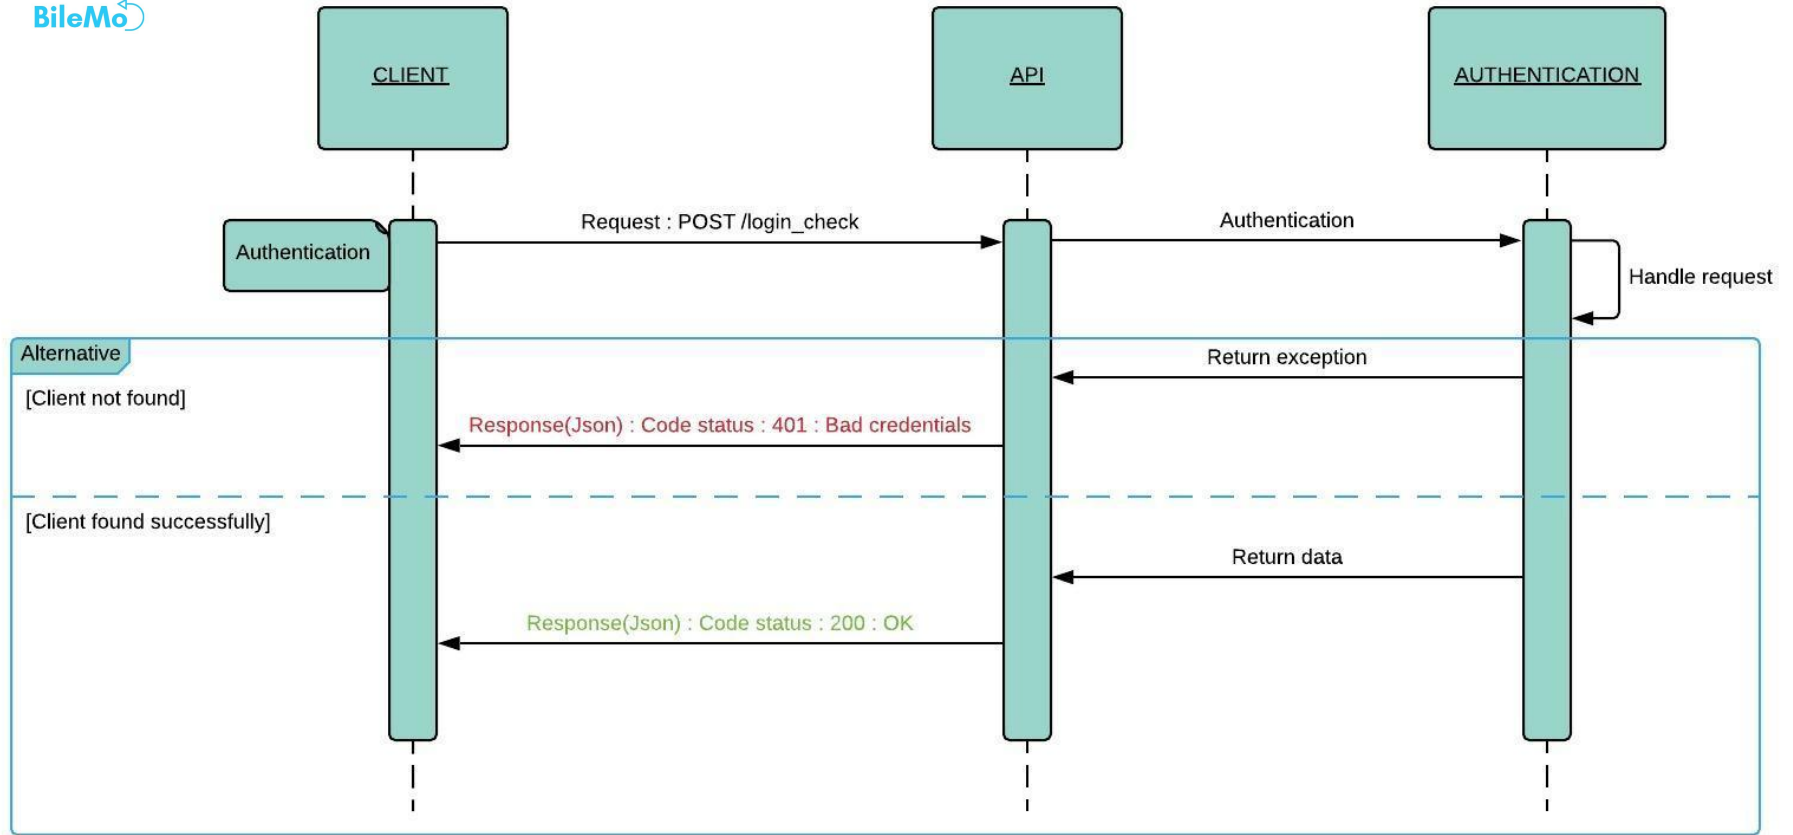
BileMo

CLIENT

API

AUTHENTICATION

Authentication

Request : POST /login_check

Authentication

Handle request

Alternative

[Client not found]

Return exception

Response(Json) : Code status : 401 : Bad credentials

[Client found successfully]

Return data

Response(Json) : Code status : 200 : OK